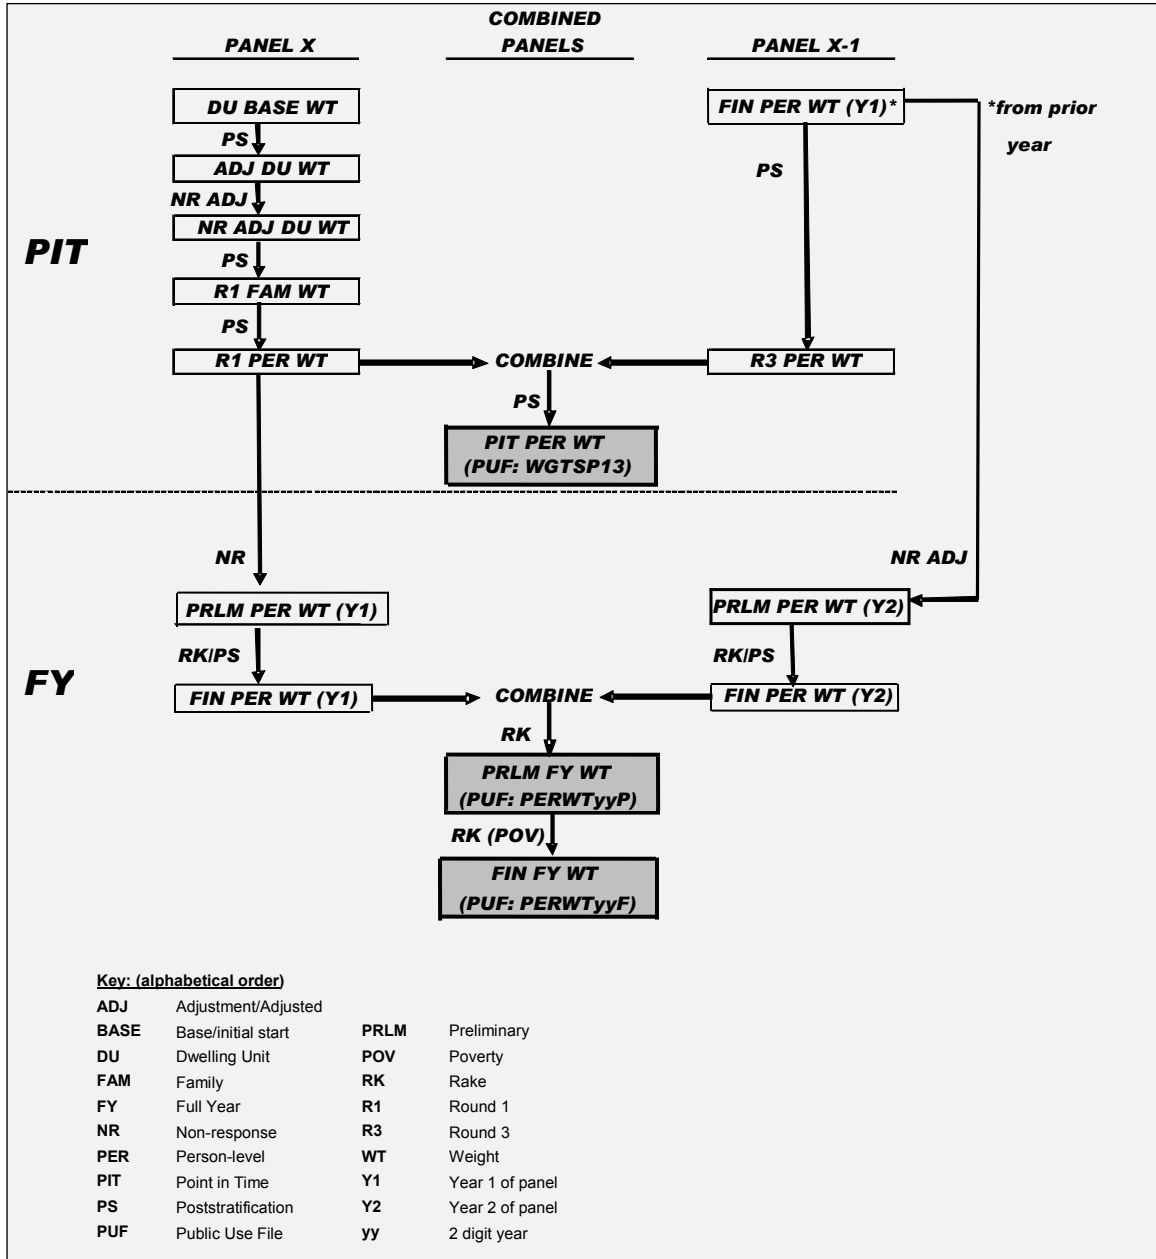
PANEL X

COMBINED PANELS

PANEL X-1

DU BASE WT

FIN PER WT (Y1)*

*from prior year

PS

ADJ DU WT

PS

NR ADJ

NR ADJ DU WT

PIT

PS

R1 FAM WT

PS

R1 PER WT

COMBINE

R3 PER WT

PS

PIT PER WT (PUF: WGTSP13)

NR

NR ADJ

PRLM PER WT (Y1)

PRLM PER WT (Y2)

RK/PS

RK/PS

FY

FIN PER WT (Y1)

COMBINE

FIN PER WT (Y2)

RK

PRLM FY WT (PUF: PERWTyyP)

RK (POV)

FIN FY WT (PUF: PERWTyyF)

Key: (alphabetical order)

| | | | |
|---|---|---|---|
| ADJ | Adjustment/Adjusted | | |
| BASE | Base/initial start | PRLM | Preliminary |
| DU | Dwelling Unit | POV | Poverty |
| FAM | Family | RK | Rake |
| FY | Full Year | R1 | Round 1 |
| NR | Non-response | R3 | Round 3 |
| PER | Person-level | WT | Weight |
| PIT | Point in Time | Y1 | Year 1 of panel |
| PS | Poststratification | Y2 | Year 2 of panel |
| PUF | Public Use File | yy | 2 digit year |